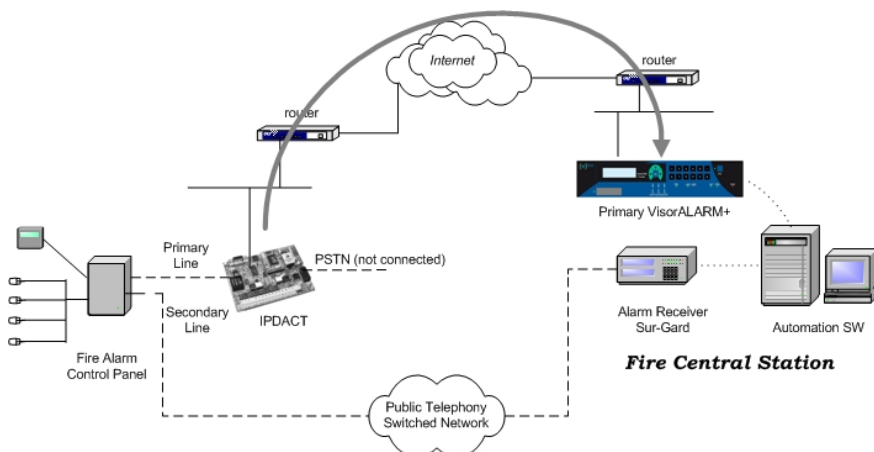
Internet

router

router

Primary VisorALARM+

Primary Line

PSTN (not connected)

Secondary Line

IPDACT

Fire Alarm Control Panel

Alarm Receiver Sur-Gard

Automation SW

Fire Central Station

Public Telephony Switched Network